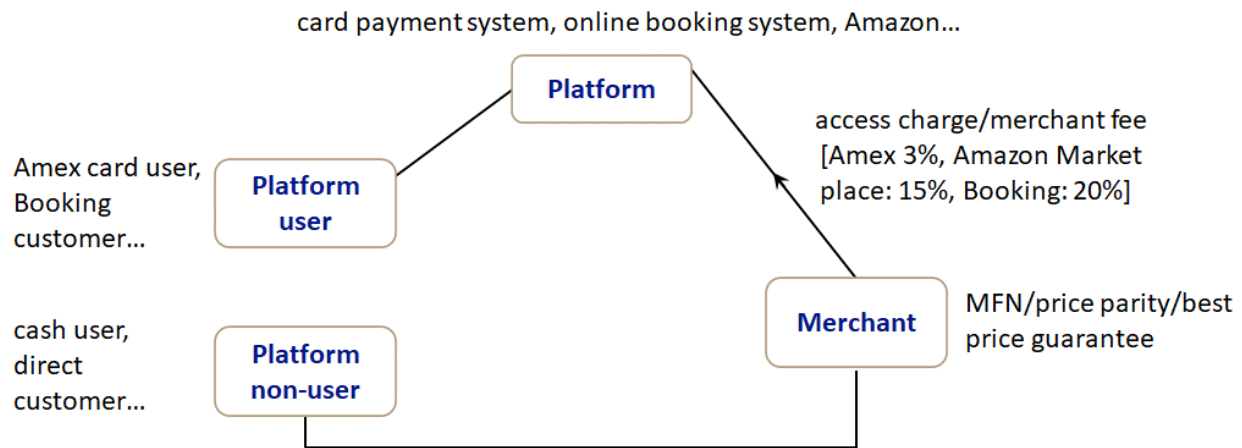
card payment system, online booking system, Amazon...

Platform

access charge/merchant fee [Amex 3%, Amazon Market place: 15%, Booking: 20%]

Amex card user, Booking customer...

Platform user

cash user, direct customer...

Platform non-user

Merchant

MFN/price parity/best price guarantee